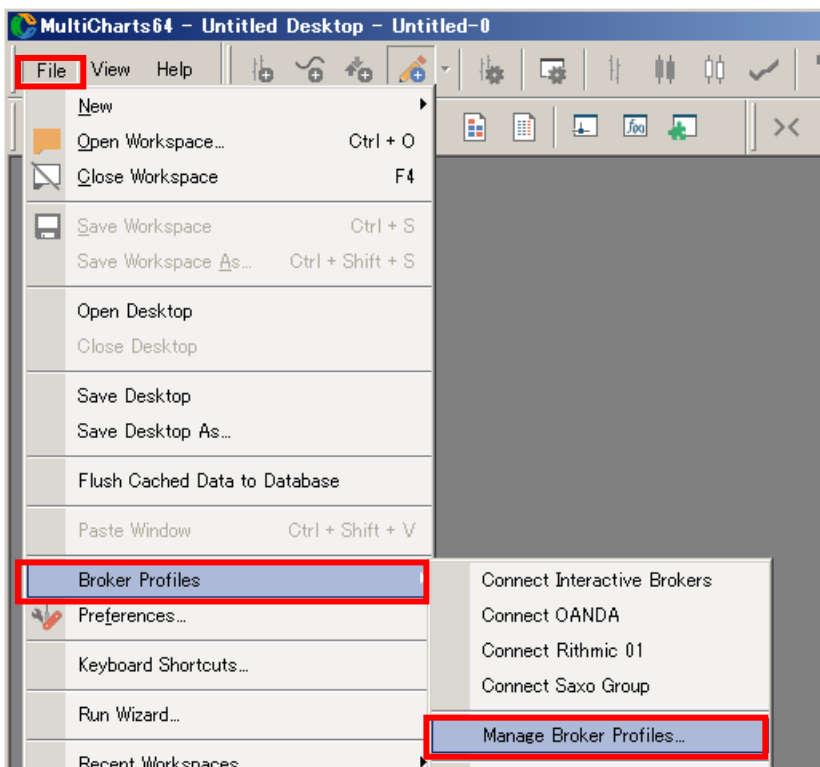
MultiCharts64 - Untitled Desktop - Untitled-0

File View Help

New
Open Workspace... Ctrl + O
Close Workspace F4
Save Workspace Ctrl + S
Save Workspace As... Ctrl + Shift + S
Open Desktop
Close Desktop
Save Desktop
Save Desktop As...
Flush Cached Data to Database
Paste Window Ctrl + Shift + V
Broker Profiles
Preferences...
Keyboard Shortcuts...
Run Wizard...
Recent Workspaces

Connect Interactive Brokers
Connect OANDA
Connect Rithmic 01
Connect Saxo Group
Manage Broker Profiles...